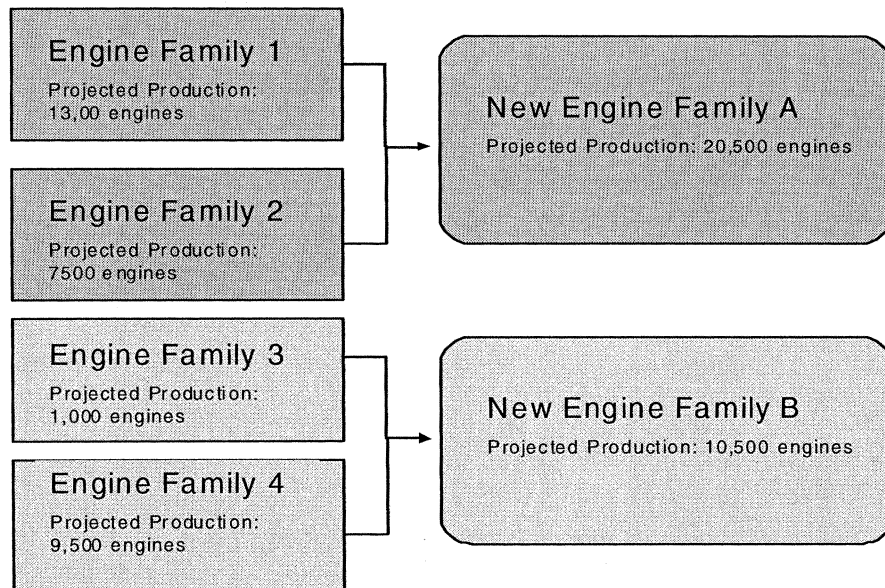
Engine Family 1
Projected Production: 13,00 engines

Engine Family 2
Projected Production: 7500 engines

New Engine Family A
Projected Production: 20,500 engines

Engine Family 3
Projected Production: 1,000 engines

Engine Family 4
Projected Production: 9,500 engines

New Engine Family B
Projected Production: 10,500 engines